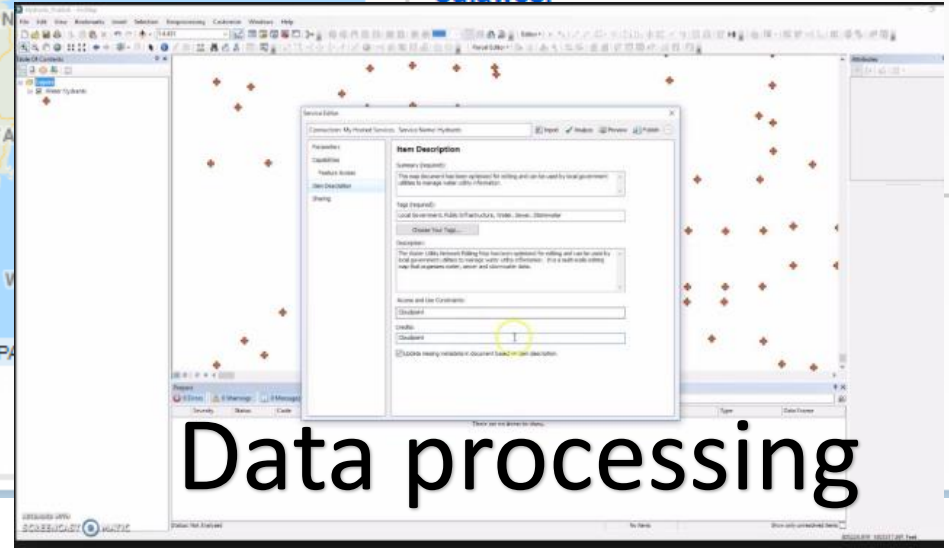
File Edit View Bookmarks Insert Selection Geoprocessing Customize Windows Help

Table Of Contents

Layers

Water Hydrants

Service Editor

Connection: My Hosted Services Service Name: Hydrants

Import Analyze Preview Publish

Parameters

Capabilities

Feature Access

Item Description

Sharing

Item Description

Summary (required):

This map document has been optimized for editing and can be used by local government utilities to manage water utility information.

Tags (required):

Local Government, Public Infrastructure, Water, Sewer, Stormwater

Choose Your Tags...

Description:

The Water Utility Network Editing Map has been optimized for editing and can be used by local government utilities to manage water utility information. It is a multi-scale editing map that organizes water, sewer and stormwater data.

Access and Use Constraints:

Cloudpoint

Credits:

Cloudpoint

Update missing metadata in document based on item description

Prepare

0 Errors 0 Warnings 0 Messages

Severity Status Code

There are no items to show.

Type Data Frame

Data processing

Status: Not Analyzed

No Items

Show only unresolved items

RECORDED WITH SCREENCAST MATIC